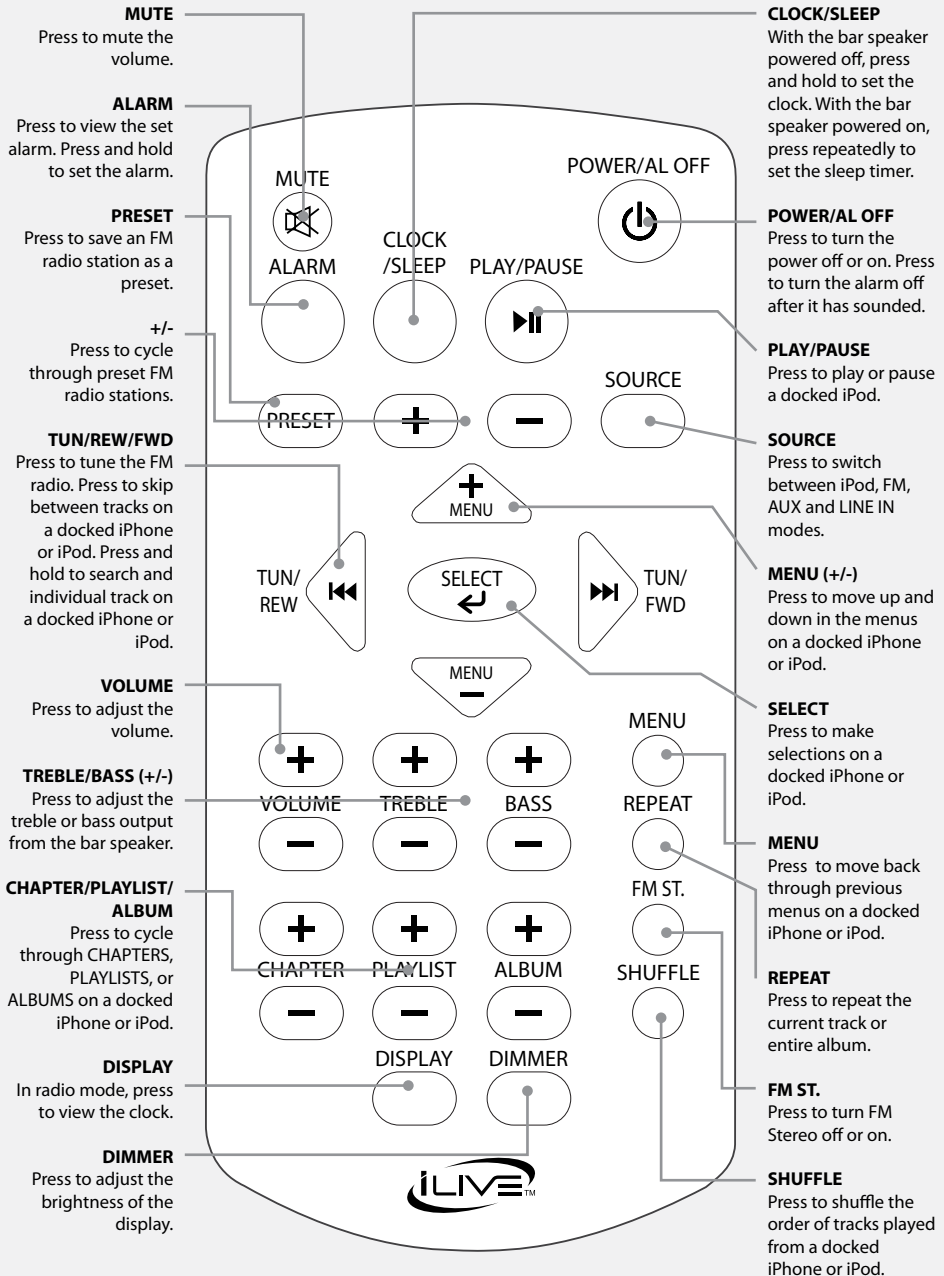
**MUTE**
Press to mute the volume.

**ALARM**
Press to view the set alarm. Press and hold to set the alarm.

**PRESET**
Press to save an FM radio station as a preset.

**+/-**
Press to cycle through preset FM radio stations.

**TUN/REW/FWD**
Press to tune the FM radio. Press to skip between tracks on a docked iPhone or iPod. Press and hold to search and individual track on a docked iPhone or iPod.

**VOLUME**
Press to adjust the volume.

**TREBLE/BASS (+/-)**
Press to adjust the treble or bass output from the bar speaker.

**CHAPTER/PLAYLIST/ ALBUM**
Press to cycle through CHAPTERS, PLAYLISTS, or ALBUMS on a docked iPhone or iPod.

**DISPLAY**
In radio mode, press to view the clock.

**DIMMER**
Press to adjust the brightness of the display.

MUTE
ALARM
CLOCK /SLEEP
PLAY/PAUSE
POWER/AL OFF
PRESET
+
−
SOURCE
+ MENU
TUN/ REW
SELECT
TUN/ FWD
MENU −
MENU
+ + +
VOLUME TREBLE BASS
REPEAT
− − −
FM ST.
+ + +
CHAPTER PLAYLIST ALBUM
SHUFFLE
− − −
DISPLAY DIMMER
iLIVE™

**CLOCK/SLEEP**
With the bar speaker powered off, press and hold to set the clock. With the bar speaker powered on, press repeatedly to set the sleep timer.

**POWER/AL OFF**
Press to turn the power off or on. Press to turn the alarm off after it has sounded.

**PLAY/PAUSE**
Press to play or pause a docked iPod.

**SOURCE**
Press to switch between iPod, FM, AUX and LINE IN modes.

**MENU (+/-)**
Press to move up and down in the menus on a docked iPhone or iPod.

**SELECT**
Press to make selections on a docked iPhone or iPod.

**MENU**
Press to move back through previous menus on a docked iPhone or iPod.

**REPEAT**
Press to repeat the current track or entire album.

**FM ST.**
Press to turn FM Stereo off or on.

**SHUFFLE**
Press to shuffle the order of tracks played from a docked iPhone or iPod.